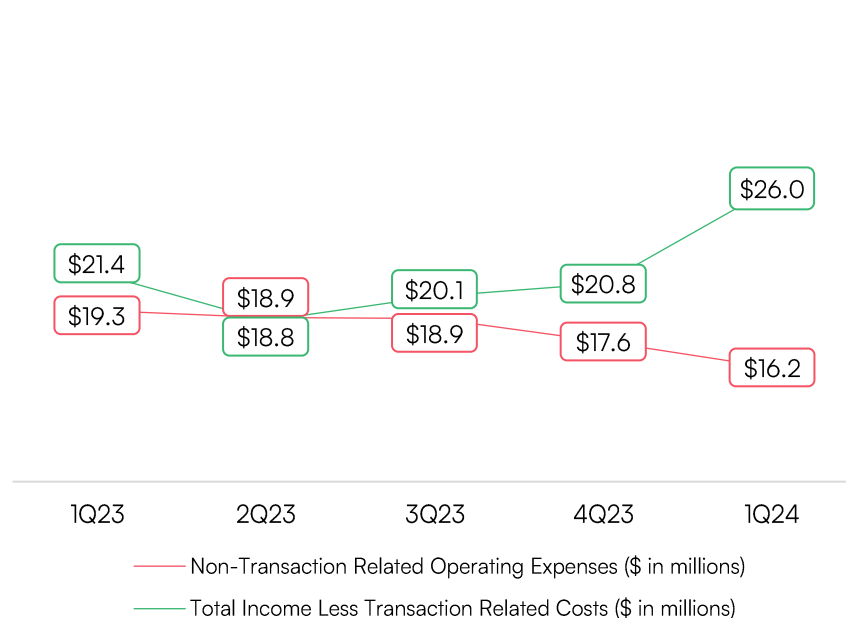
$26.0
$21.4
$18.9
$20.1
$20.8
$19.3
$18.8
$18.9
$17.6
$16.2

1Q23
2Q23
3Q23
4Q23
1Q24

Non-Transaction Related Operating Expenses ($ in millions)
Total Income Less Transaction Related Costs ($ in millions)